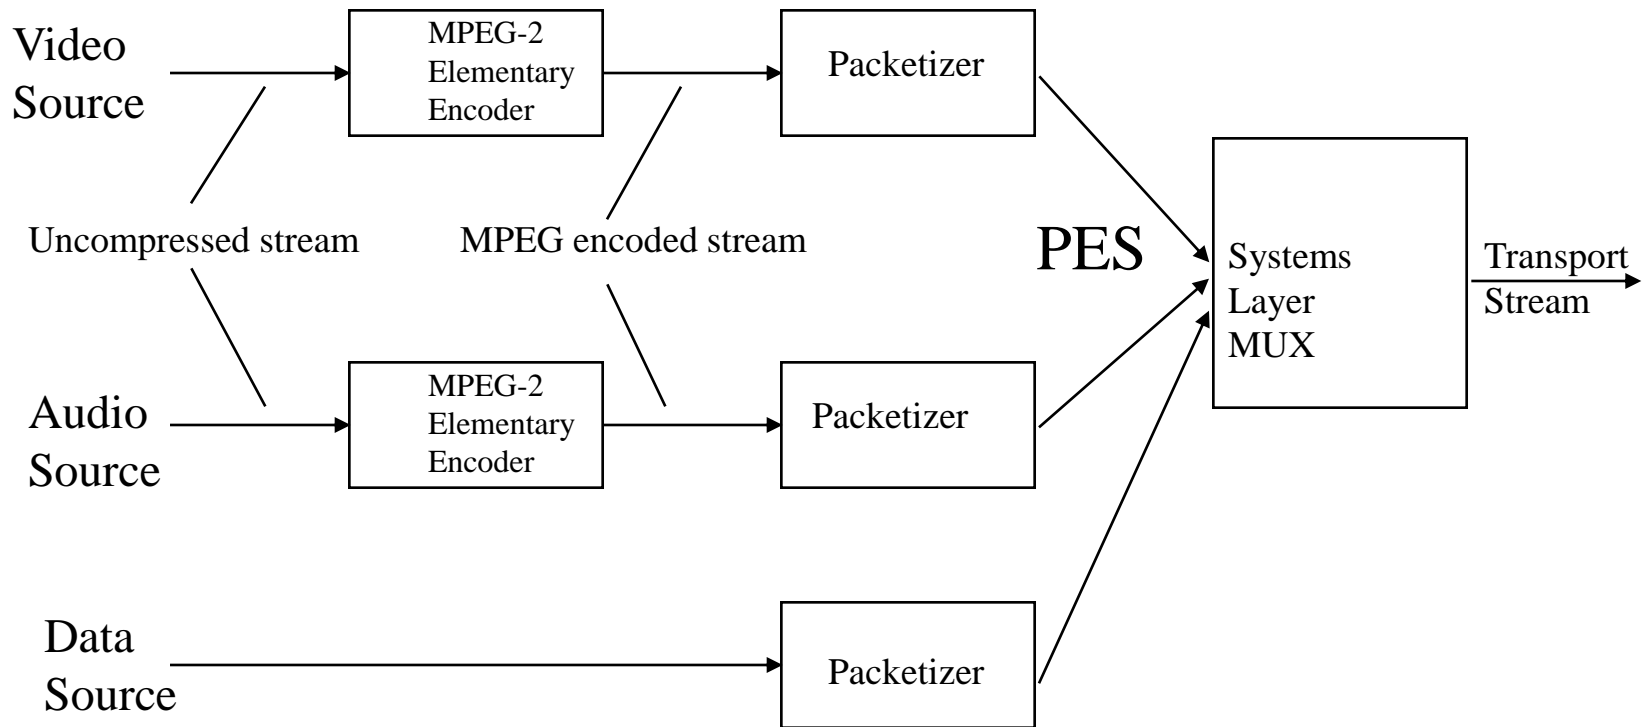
Video Source

MPEG-2 Elementary Encoder

Packetizer

Uncompressed stream

MPEG encoded stream

PES

Systems Layer MUX

Transport Stream

Audio Source

MPEG-2 Elementary Encoder

Packetizer

Data Source

Packetizer